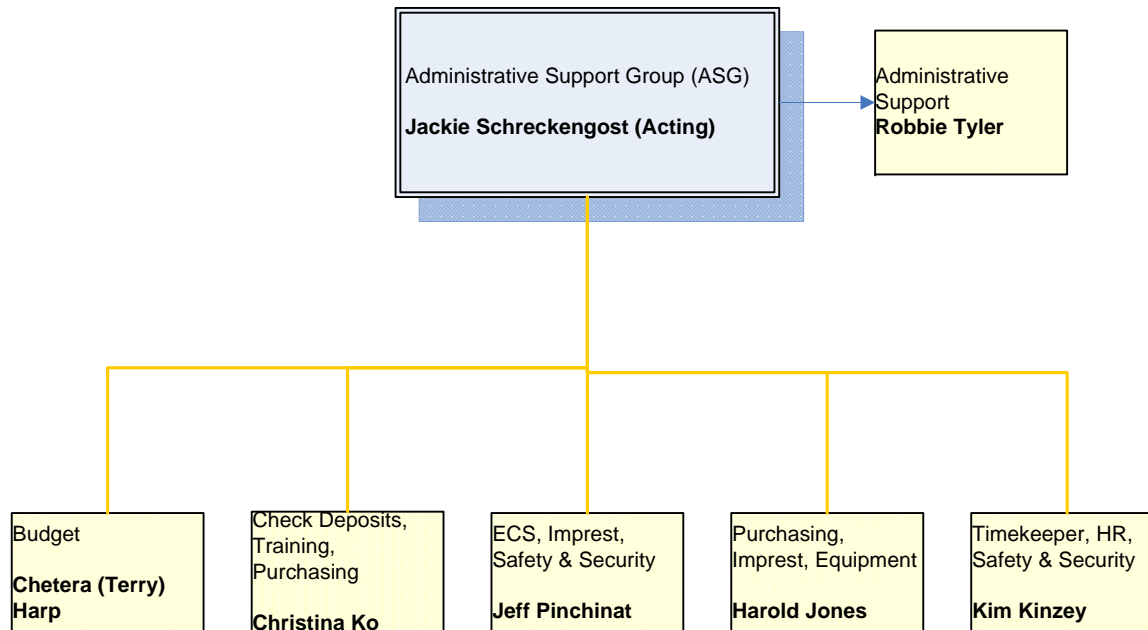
Administrative Support Group (ASG)

**Jackie Schreckengost (Acting)**

Administrative Support
**Robbie Tyler**

Budget

**Chetera (Terry) Harp**

Check Deposits, Training, Purchasing

**Christina Ko**

ECS, Imprest, Safety & Security

**Jeff Pinchinat**

Purchasing, Imprest, Equipment

**Harold Jones**

Timekeeper, HR, Safety & Security

**Kim Kinzey**